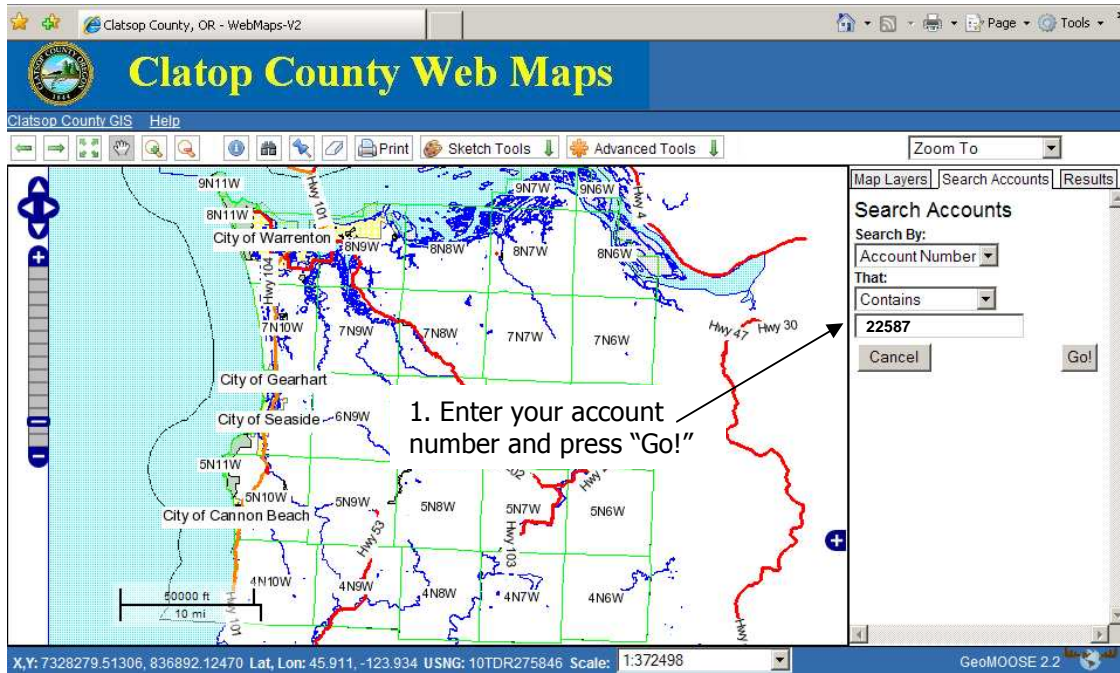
Clatsop County, OR - WebMaps-V2

Page Tools

Clatop County Web Maps

Clatsop County GIS Help

Print Sketch Tools Advanced Tools

Zoom To

Map Layers Search Accounts Results

Search Accounts

Search By:

Account Number

That:

Contains

22587

Cancel Go!

9N11W 9N7W 9N6W Hwy 4 Hwy 101 8N11W City of Warrenton 8N9W 8N8W 8N7W 8N6W Hwy 104 7N10W 7N9W 7N8W 7N7W 7N6W Hwy 47 Hwy 30 City of Gearhart City of Seaside 6N9W 5N11W 5N10W 5N9W 5N8W 5N7W 5N6W City of Cannon Beach Hwy 53 Hwy 103 4N10W 4N9W 4N8W 4N7W 4N6W Hwy 101 Hwy

1. Enter your account number and press "Go!"

50000 ft
10 mi

X,Y: 7328279.51306, 836892.12470 Lat, Lon: 45.911, -123.934 USNG: 10TDR275846 Scale: 1:372498

GeoMOOSE 2.2